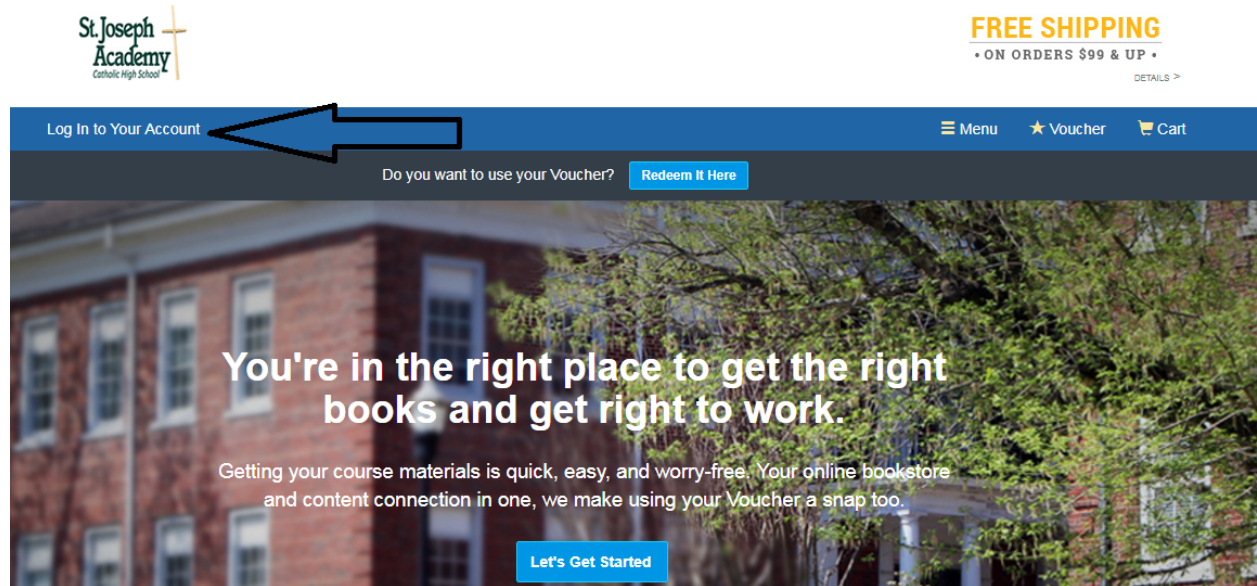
St. Joseph Academy
Catholic High School

FREE SHIPPING
• ON ORDERS $99 & UP •
DETAILS >

Log In to Your Account

Menu Voucher Cart

Do you want to use your Voucher? Redeem It Here

You're in the right place to get the right books and get right to work.

Getting your course materials is quick, easy, and worry-free. Your online bookstore and content connection in one, we make using your Voucher a snap too.

Let's Get Started